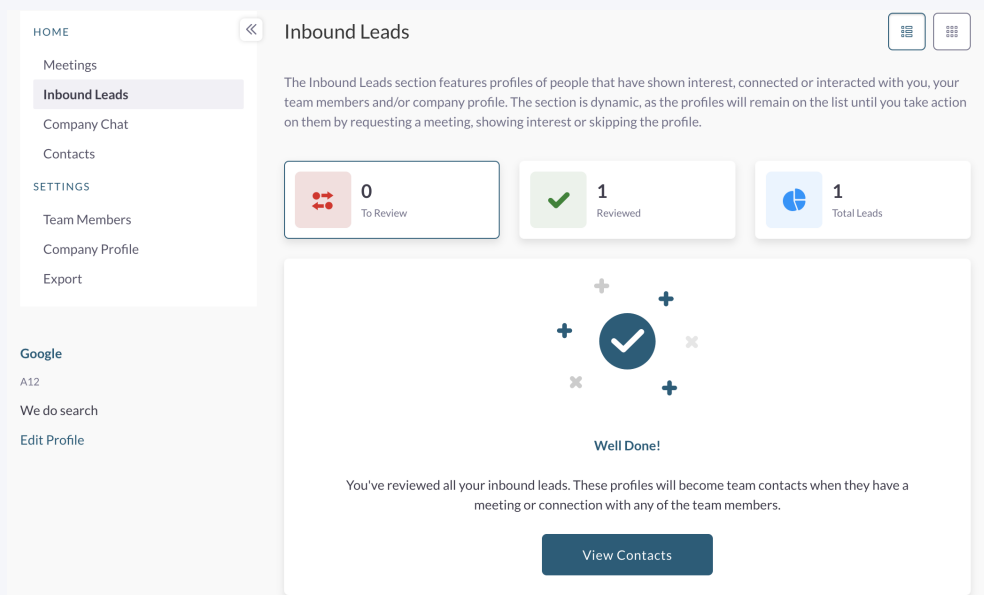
HOME

Meetings

Inbound Leads

Company Chat

Contacts

SETTINGS

Team Members

Company Profile

Export

Google

A12

We do search

Edit Profile

Inbound Leads

The Inbound Leads section features profiles of people that have shown interest, connected or interacted with you, your team members and/or company profile. The section is dynamic, as the profiles will remain on the list until you take action on them by requesting a meeting, showing interest or skipping the profile.

0
To Review

1
Reviewed

1
Total Leads

Well Done!

You've reviewed all your inbound leads. These profiles will become team contacts when they have a meeting or connection with any of the team members.

View Contacts